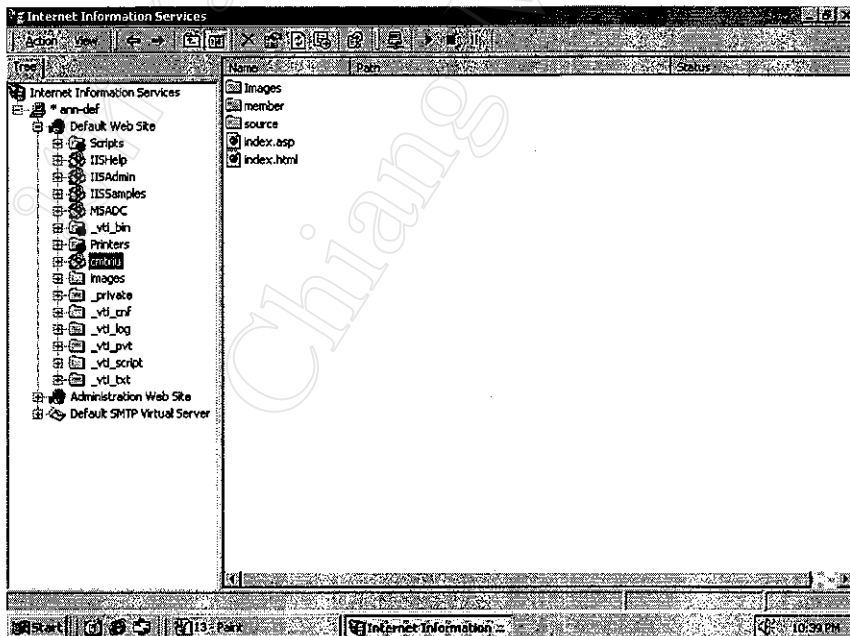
Internet Information Services

Action View

Tree

Internet Information Services
* ann-def
Default Web Site
Scripts
IISHelp
IISAdmin
IISSamples
MSADC
_vti_bin
Printers
cmtriu
images
_private
_vti_cnf
_vti_log
_vti_pvt
_vti_script
_vti_txt
Administration Web Site
Default SMTP Virtual Server

| Name | Path | Status |
|---|---|---|
| Images | | |
| member | | |
| source | | |
| index.asp | | |
| index.html | | |

Start

13 - Paint

Internet Information ...

10:39 PM